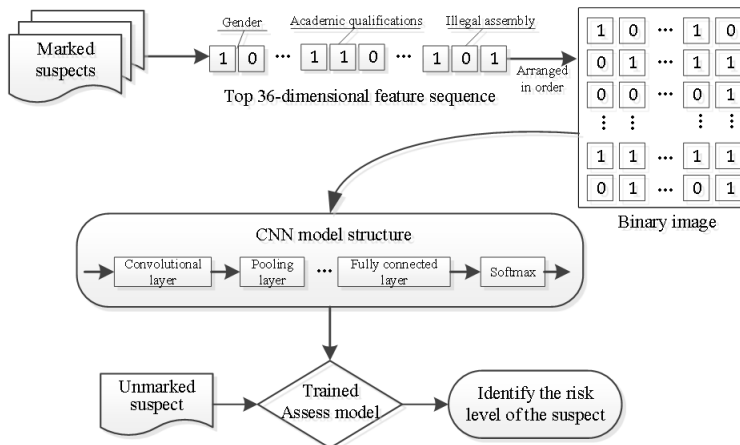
Marked suspects

Gender
Academic qualifications
Illegal assembly

| 1 | 0 | ··· | 1 | 1 | 0 | ··· | 1 | 0 | 1 |
|---|---|---|---|---|---|---|---|---|---|

Top 36-dimensional feature sequence

Arranged in order

| 1 | 0 | ··· | 1 | 0 |
|---|---|---|---|---|
| 0 | 1 | ··· | 1 | 1 |
| 0 | 0 | ··· | 0 | 1 |
| ⋮ | ⋮ | | ⋮ | ⋮ |
| 1 | 1 | ··· | 1 | 1 |
| 0 | 1 | ··· | 0 | 1 |

Binary image

CNN model structure

Convolutional layer
Pooling layer
···
Fully connected layer
Softmax

Unmarked suspect

Trained Assess model

Identify the risk level of the suspect